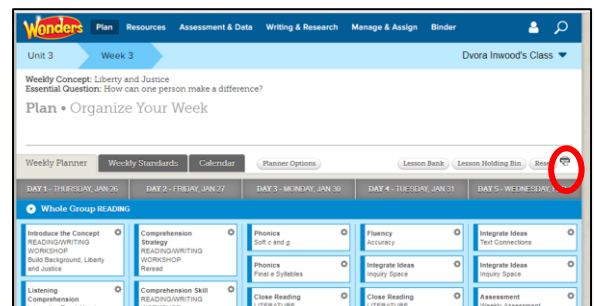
Wonders Plan Resources Assessment & Data Writing & Research Manage & Assign Binder

Unit 3 Week 3 Dvora Inwood's Class

Weekly Concept: Liberty and Justice
Essential Question: How can one person make a difference?

Plan • Organize Your Week

Weekly Planner Weekly Standards Calendar Planner Options Lesson Bank Lesson Holding Bin Res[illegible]

DAY 1 - THURSDAY, JAN 26 DAY 2 - FRIDAY, JAN 27 DAY 3 - MONDAY, JAN 30 DAY 4 - TUESDAY, JAN 31 DAY 5 - WEDNESDAY, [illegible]

Whole Group READING

Introduce the Concept
READING/WRITING WORKSHOP
Build Background, Liberty and Justice

Listening Comprehension
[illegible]

Comprehension Strategy
READING/WRITING WORKSHOP
Reread

Comprehension Skill
READING/WRITING
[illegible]

Phonics
Soft c and g

Phonics
Final e Syllables

Close Reading
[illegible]

Fluency
Accuracy

Integrate Ideas
Inquiry Space

Close Reading
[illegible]

Integrate Ideas
Text Connections

Integrate Ideas
Inquiry Space

Assessment
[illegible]